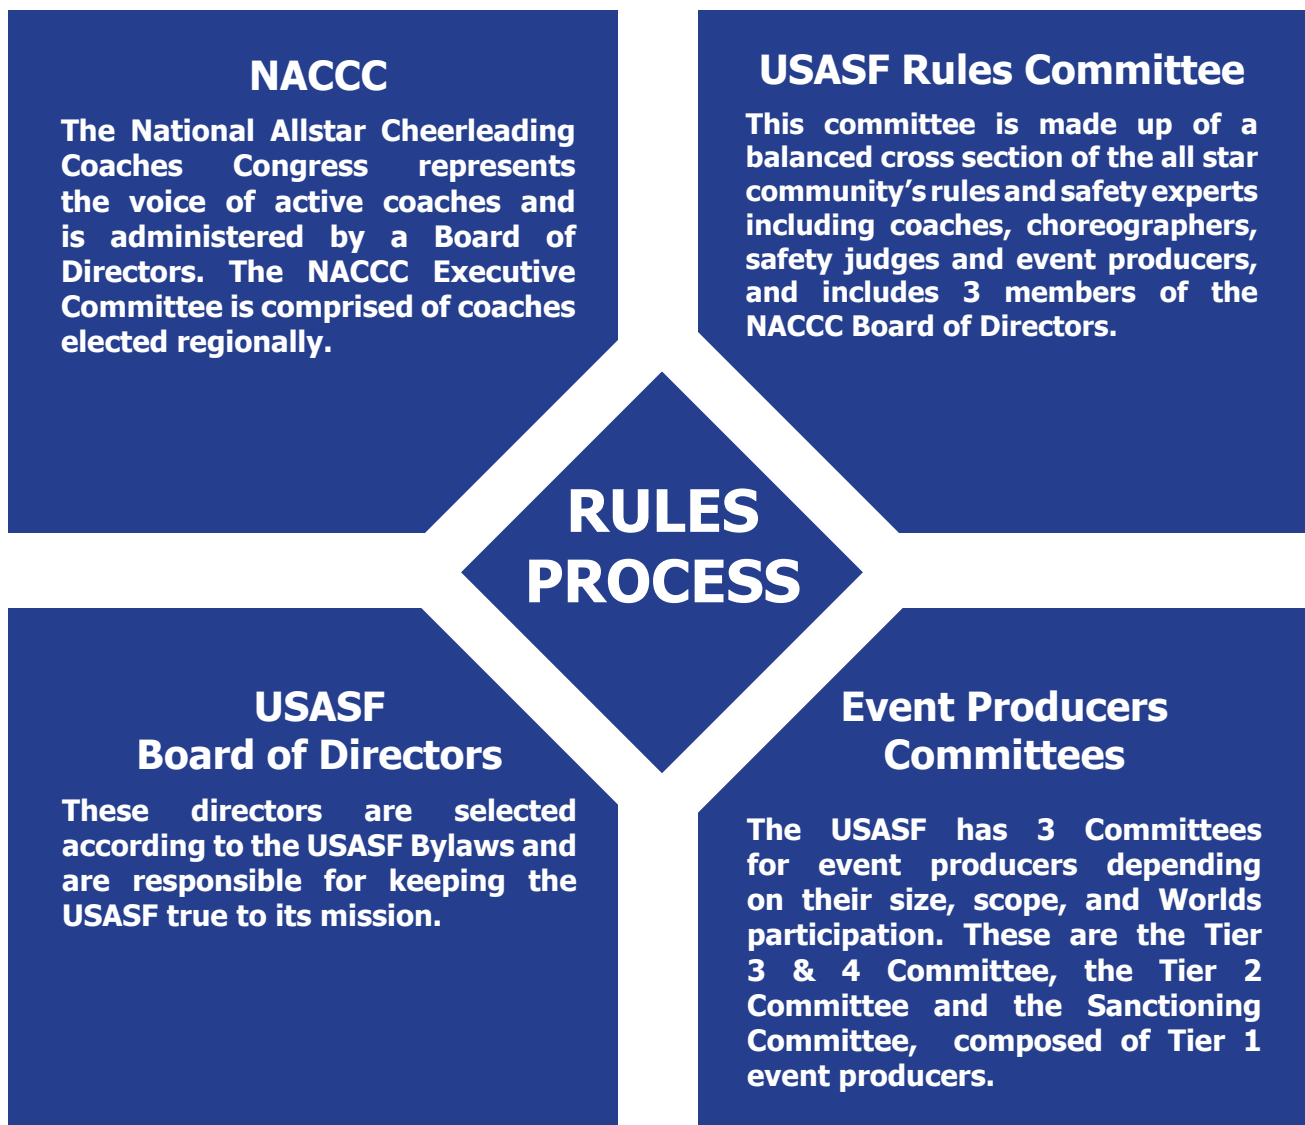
NACCC

The National Allstar Cheerleading Coaches Congress represents the voice of active coaches and is administered by a Board of Directors. The NACCC Executive Committee is comprised of coaches elected regionally.

USASF Rules Committee

This committee is made up of a balanced cross section of the all star community's rules and safety experts including coaches, choreographers, safety judges and event producers, and includes 3 members of the NACCC Board of Directors.

RULES PROCESS

USASF
Board of Directors

These directors are selected according to the USASF Bylaws and are responsible for keeping the USASF true to its mission.

Event Producers Committees

The USASF has 3 Committees for event producers depending on their size, scope, and Worlds participation. These are the Tier 3 & 4 Committee, the Tier 2 Committee and the Sanctioning Committee, composed of Tier 1 event producers.